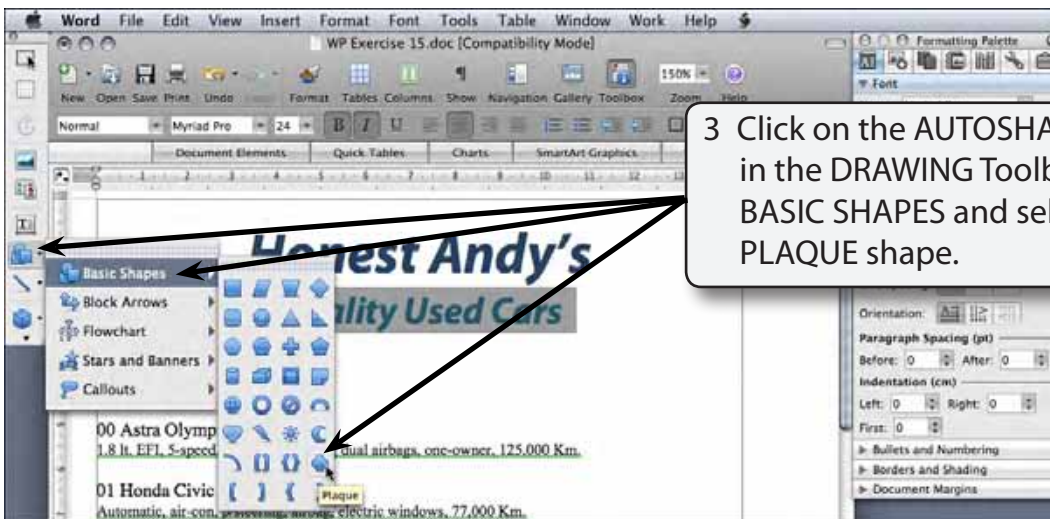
Word File Edit View Insert Format Font Tools Table Window Work Help

WP Exercise 15.doc [Compatibility Mode]

Formatting Palette

New Open Save Print Undo Format Tables Columns Show Navigation Gallery Toolbox Zoom Help

150%

Normal Myriad Pro 24

Document Elements Quick Tables Charts SmartArt Graphics

Font

3 Click on the AUTOSHA in the DRAWING Toolb BASIC SHAPES and sel PLAQUE shape.

Basic Shapes
Block Arrows
Flowchart
Stars and Banners
Callouts

Honest Andy's
ality Used Cars

Orientation:
Paragraph Spacing (pt)
Before: 0 After: 0
Indentation (cm)
Left: 0 Right: 0
First: 0
Bullets and Numbering
Borders and Shading
Document Margins

00 Astra Olymp
1.8 lt. EFI, 5-speed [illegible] dual airbags, one-owner, 125,000 Km.

Plaque

01 Honda Civic
Automatic, air-con, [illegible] electric windows, 77,000 Km.